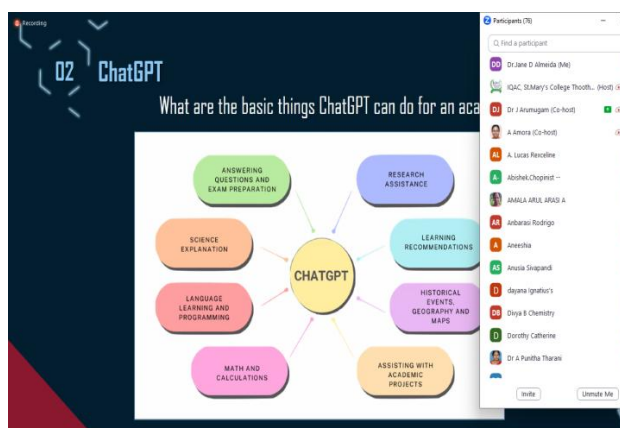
Recording

02 ChatGPT

What are the basic things ChatGPT can do for an aca

ANSWERING QUESTIONS AND EXAM PREPARATION

RESEARCH ASSISTANCE

SCIENCE EXPLANATION

LEARNING RECOMMENDATIONS

CHATGPT

LANGUAGE LEARNING AND PROGRAMMING

HISTORICAL EVENTS, GEOGRAPHY AND MAPS

MATH AND CALCULATIONS

ASSISTING WITH ACADEMIC PROJECTS

Participants (78)

Find a participant

DD Dr.Jane D Almeida (Me)

IQAC, St.Mary's College Thooth... (Host)

DJ Dr J Arumugam (Co-host)

A Amora (Co-host)

AL A. Lucas Rexceline

A- Abishek.Chopinist --

AMALA ARUL ARASI A

AR Anbarasi Rodrigo

A Aneeshia

AS Anusia Sivapandi

D dayana Ignatius's

DB Divya B Chemistry

D Dorothy Catherine

Dr A Punitha Tharani

Invite

Unmute Me